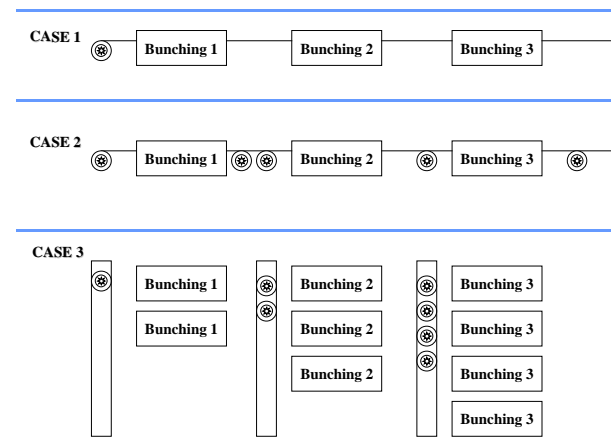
CASE 1

Bunching 1

Bunching 2

Bunching 3

CASE 2

Bunching 1

Bunching 2

Bunching 3

CASE 3

Bunching 1

Bunching 1

Bunching 2

Bunching 2

Bunching 2

Bunching 3

Bunching 3

Bunching 3

Bunching 3